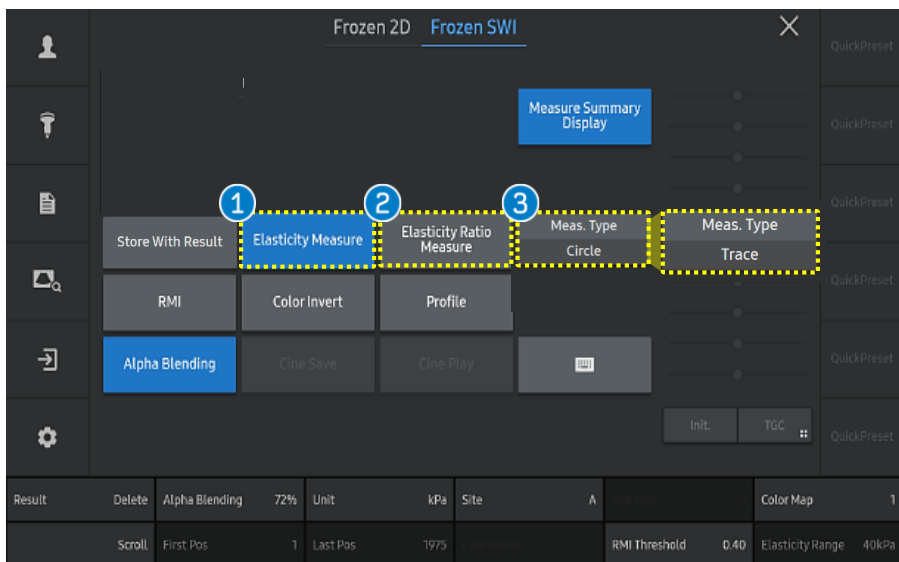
Frozen 2D Frozen SWI

QuickPreset

Measure Summary Display

QuickPreset

QuickPreset

1 2 3

Store With Result

Elasticity Measure

Elasticity Ratio Measure

Meas. Type
Circle

Meas. Type
Trace

QuickPreset

RMI

Color Invert

Profile

QuickPreset

Alpha Blending

Cine Save

Cine Play

Init.

TGC

QuickPreset

| Result | Delete | Alpha Blending | 72% | Unit | kPa | Site | A | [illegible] | Color Map | 1 |
|---|---|---|---|---|---|---|---|---|---|---|
| | Scroll | First Pos | 1 | Last Pos | 1975 | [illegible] | RMI Threshold | 0.40 | Elasticity Range | 40kPa |